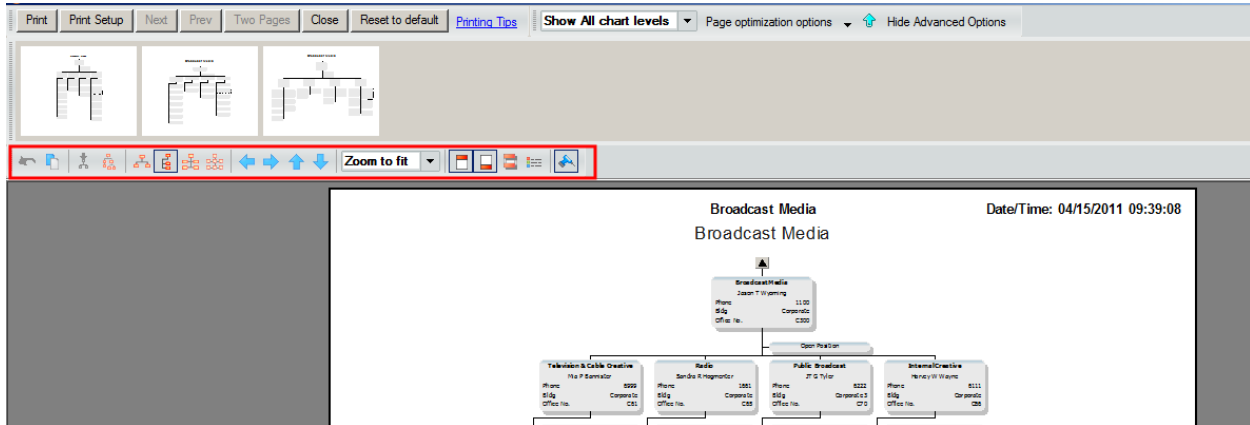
Print Print Setup Next Prev Two Pages Close Reset to default Printing Tips Show All chart levels Page optimization options Hide Advanced Options

Zoom to fit

Broadcast Media

Date/Time: 04/15/2011 09:39:08

Broadcast Media

Broadcast Media
Jason T Wyoming
Phone 1100
Bldg Corporate
Office No. C300

Open Position

Television & Cable Creative
Mia P Bannister
Phone 6999
Bldg Corporate
Office No. C81

Radio
Sandra R Hagmartor
Phone 1881
Bldg Corporate
Office No. C55

Public Broadcast
JT G Tyler
Phone 6222
Bldg Corporate 3
Office No. C70

Internal Creative
Handy W Wayne
Phone 6111
Bldg Corporate
Office No. C86